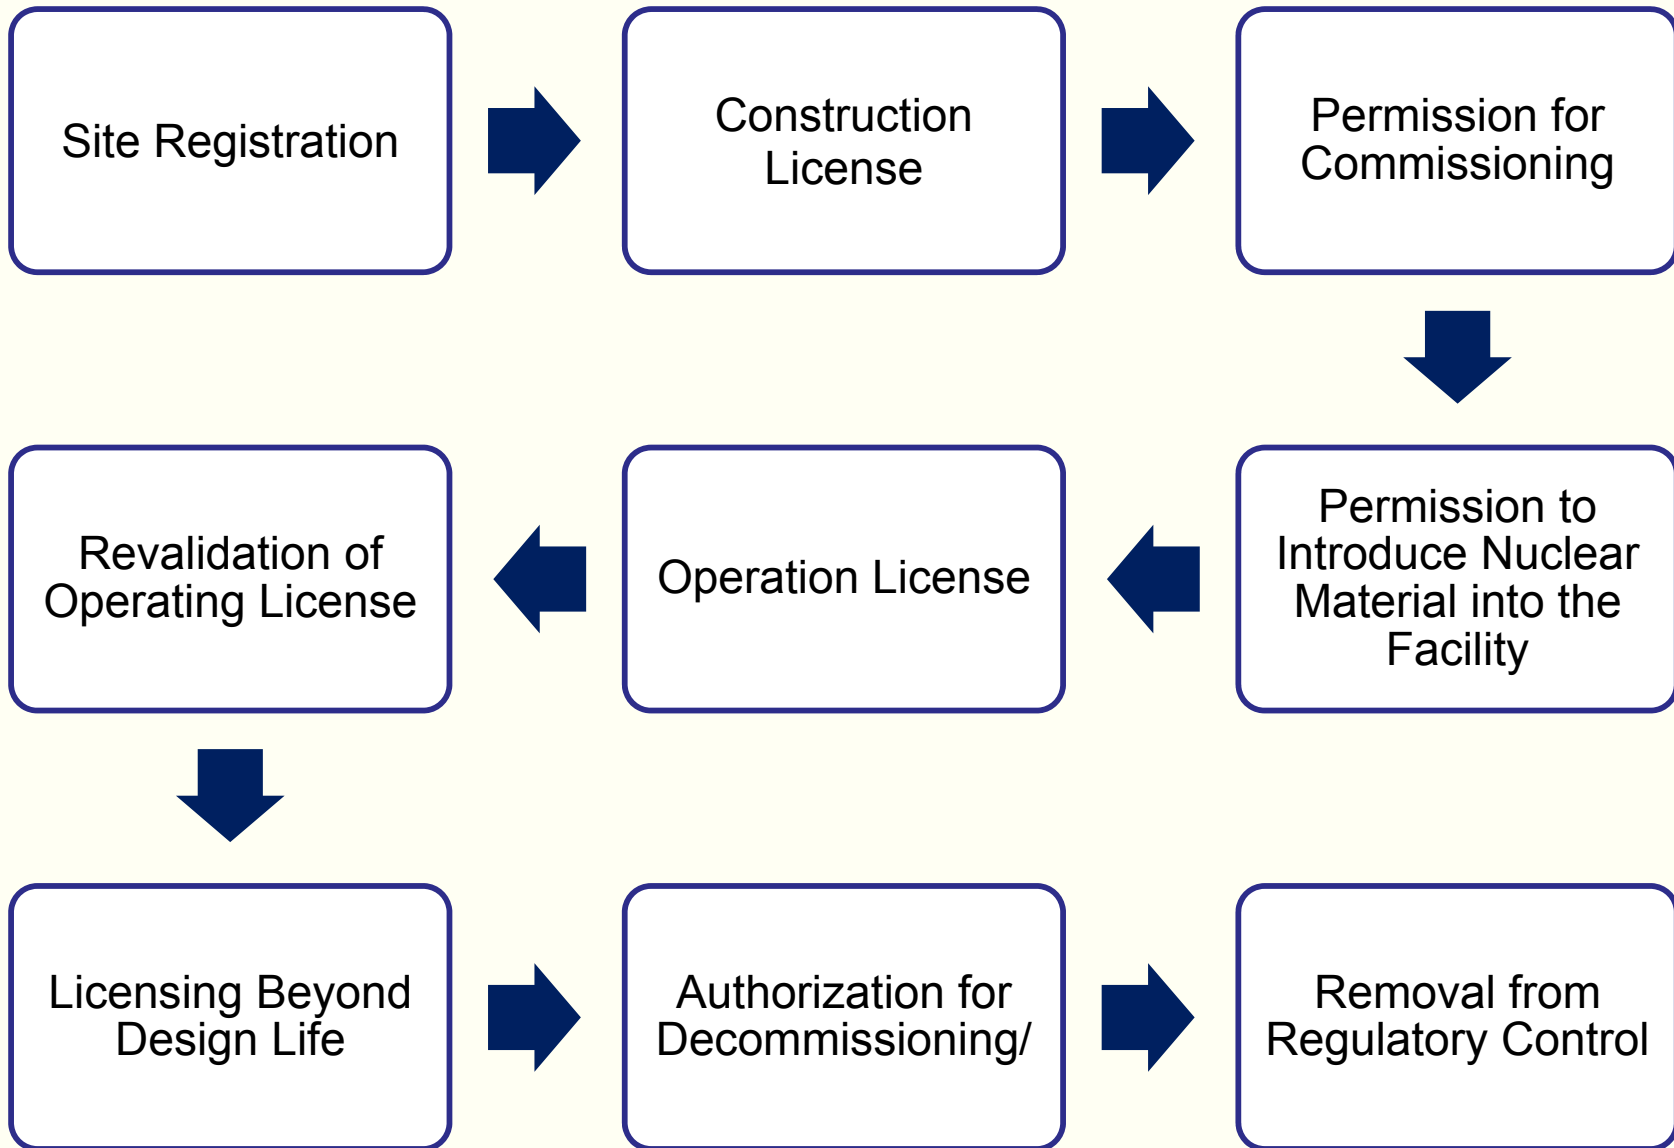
Site Registration

Construction License

Permission for Commissioning

Permission to Introduce Nuclear Material into the Facility

Operation License

Revalidation of Operating License

Licensing Beyond Design Life

Authorization for Decommissioning/

Removal from Regulatory Control